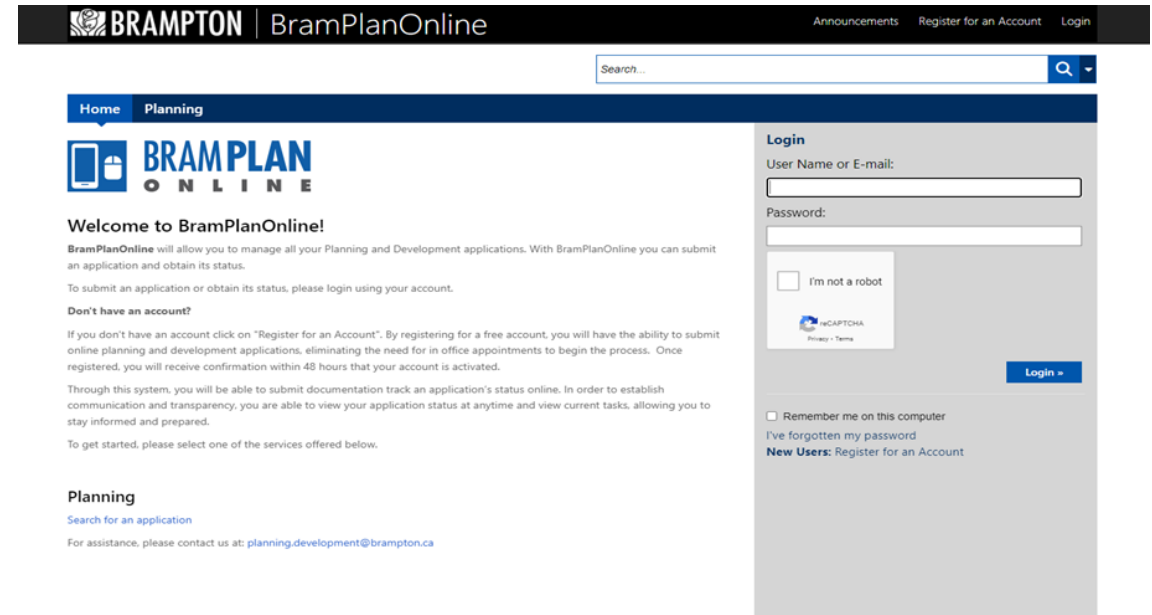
BRAMPTON | BramPlanOnline

Announcements Register for an Account Login

Search...

Home Planning

BRAM PLAN
ONLINE

Welcome to BramPlanOnline!

BramPlanOnline will allow you to manage all your Planning and Development applications. With BramPlanOnline you can submit an application and obtain its status.

To submit an application or obtain its status, please login using your account.

Don't have an account?

If you don't have an account click on "Register for an Account". By registering for a free account, you will have the ability to submit online planning and development applications, eliminating the need for in office appointments to begin the process. Once registered, you will receive confirmation within 48 hours that your account is activated.

Through this system, you will be able to submit documentation track an application's status online. In order to establish communication and transparency, you are able to view your application status at anytime and view current tasks, allowing you to stay informed and prepared.

To get started, please select one of the services offered below.

Planning

Search for an application

For assistance, please contact us at: planning.development@brampton.ca

Login

User Name or E-mail:

Password:

I'm not a robot

reCAPTCHA
Privacy - Terms

Login »

Remember me on this computer

I've forgotten my password

New Users: Register for an Account